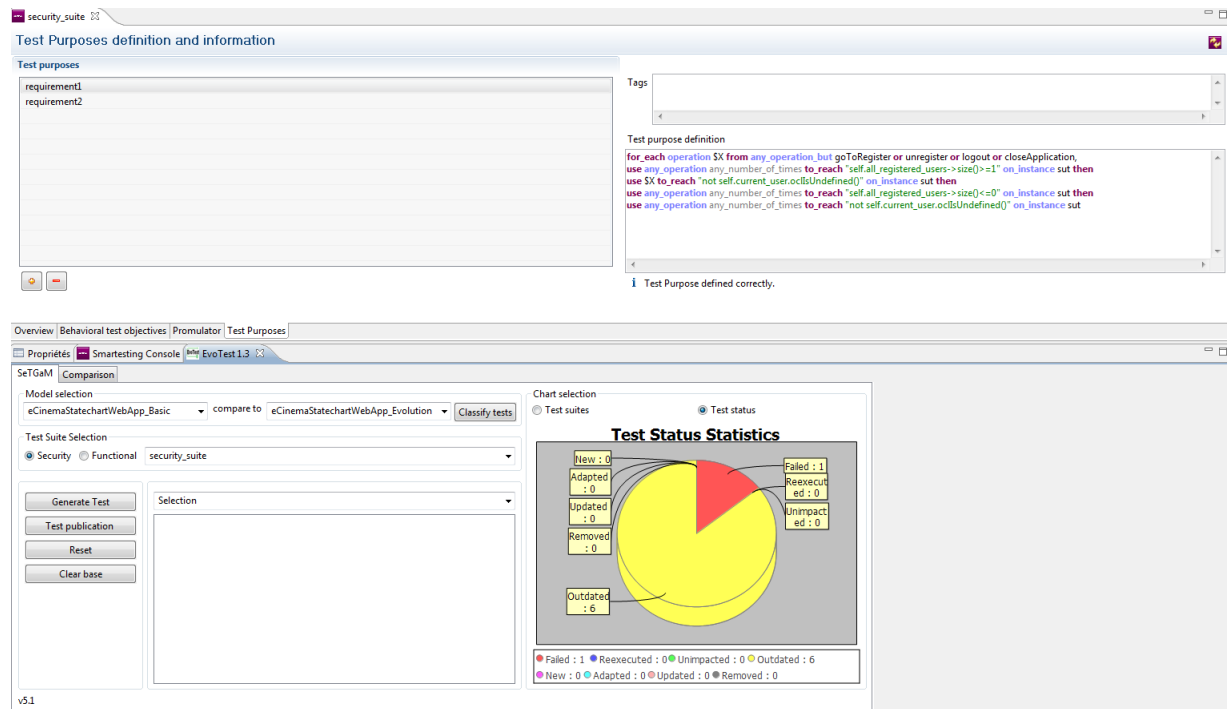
security_suite ☒

Test Purposes definition and information

Test purposes

requirement1
requirement2

Tags

Test purpose definition

for_each operation $X from any_operation_but goToRegister or unregister or logout or closeApplication,
use any_operation any_number_of_times to_reach "self.all_registered_users->size()>=1" on_instance sut then
use $X to_reach "not self.current_user.oclIsUndefined()" on_instance sut then
use any_operation any_number_of_times to_reach "self.all_registered_users->size()<=0" on_instance sut then
use any_operation any_number_of_times to_reach "not self.current_user.oclIsUndefined()" on_instance sut

Test Purpose defined correctly.

Overview | Behavioral test objectives | Promulator | Test Purposes

Propriétés | Smartesting Console | EvoTest 1.3 ☒

SeTGaM | Comparison

Model selection
eCinemaStatechartWebApp_Basic compare to eCinemaStatechartWebApp_Evolution Classify tests

Test Suite Selection
Security Functional security_suite

Generate Test
Test publication
Reset
Clear base

Selection

Chart selection
Test suites Test status

Test Status Statistics

New : 0
Adapted : 0
Updated : 0
Removed : 0
Outdated : 6
Failed : 1
Reexecuted : 0
Unimpacted : 0

Failed : 1 Reexecuted : 0 Unimpacted : 0 Outdated : 6
New : 0 Adapted : 0 Updated : 0 Removed : 0

v5.1